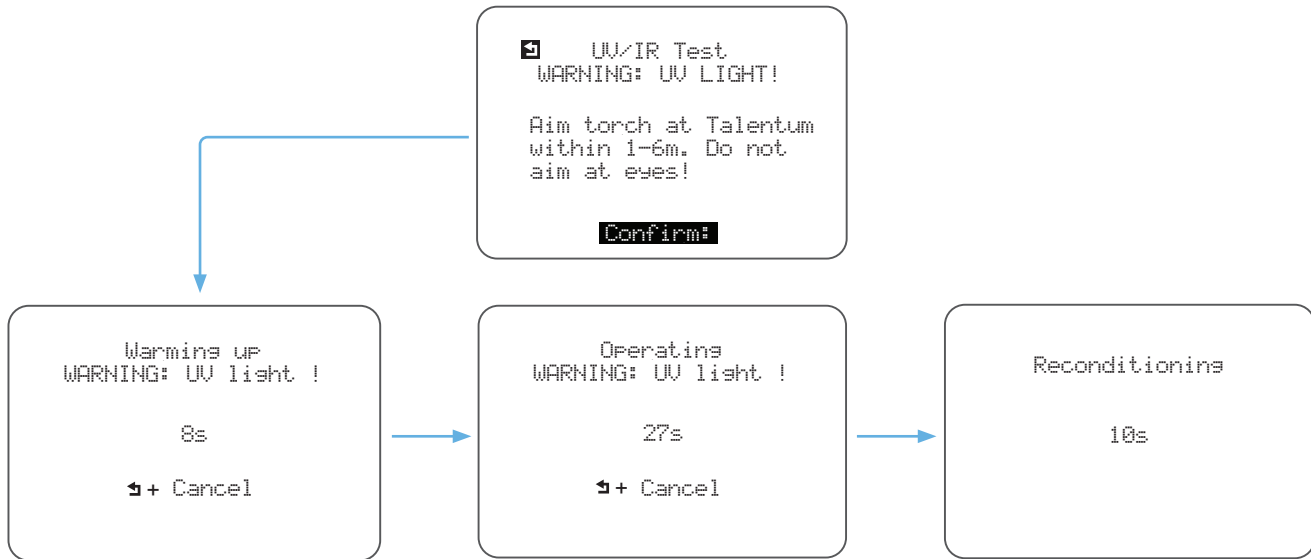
UV/IR Test
WARNING: UV LIGHT!

Aim torch at Talentum within 1-6m. Do not aim at eyes!

Confirm:

Warming up
WARNING: UV light !

8s

+ Cancel

Operating
WARNING: UV light !

27s

+ Cancel

Reconditioning

10s